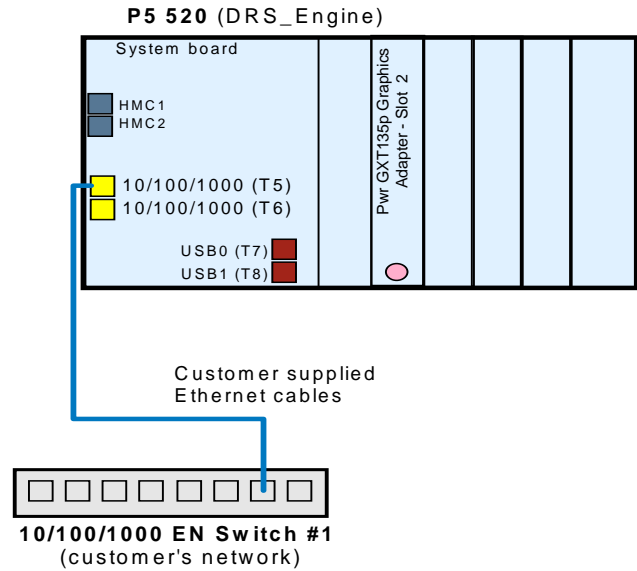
**P5 520** (DRS_Engine)

System board

HMC1
HMC2

10/100/1000 (T5)
10/100/1000 (T6)

USB0 (T7)
USB1 (T8)

Pwr GXT135p Graphics Adapter - Slot 2

Customer supplied Ethernet cables

**10/100/1000 EN Switch #1**
(customer's network)